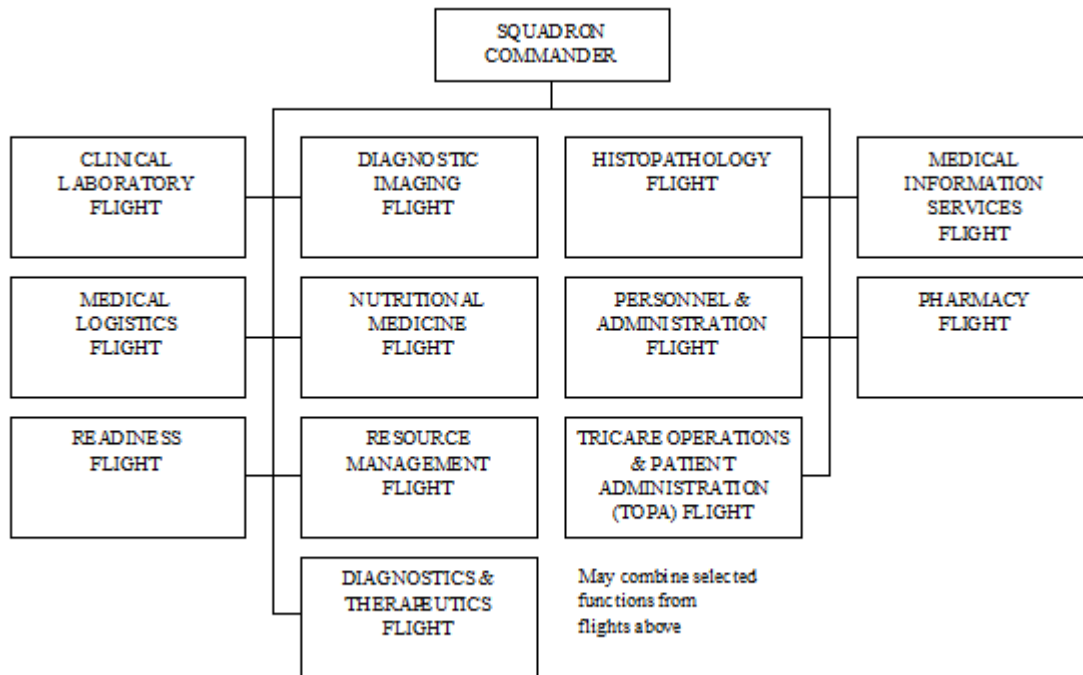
SQUADRON COMMANDER

CLINICAL LABORATORY FLIGHT

DIAGNOSTIC IMAGING FLIGHT

HISTOPATHOLOGY FLIGHT

MEDICAL INFORMATION SERVICES FLIGHT

MEDICAL LOGISTICS FLIGHT

NUTRITIONAL MEDICINE FLIGHT

PERSONNEL & ADMINISTRATION FLIGHT

PHARMACY FLIGHT

READINESS FLIGHT

RESOURCE MANAGEMENT FLIGHT

TRICARE OPERATIONS & PATIENT ADMINISTRATION (TOPA) FLIGHT

DIAGNOSTICS & THERAPEUTICS FLIGHT

May combine selected functions from flights above